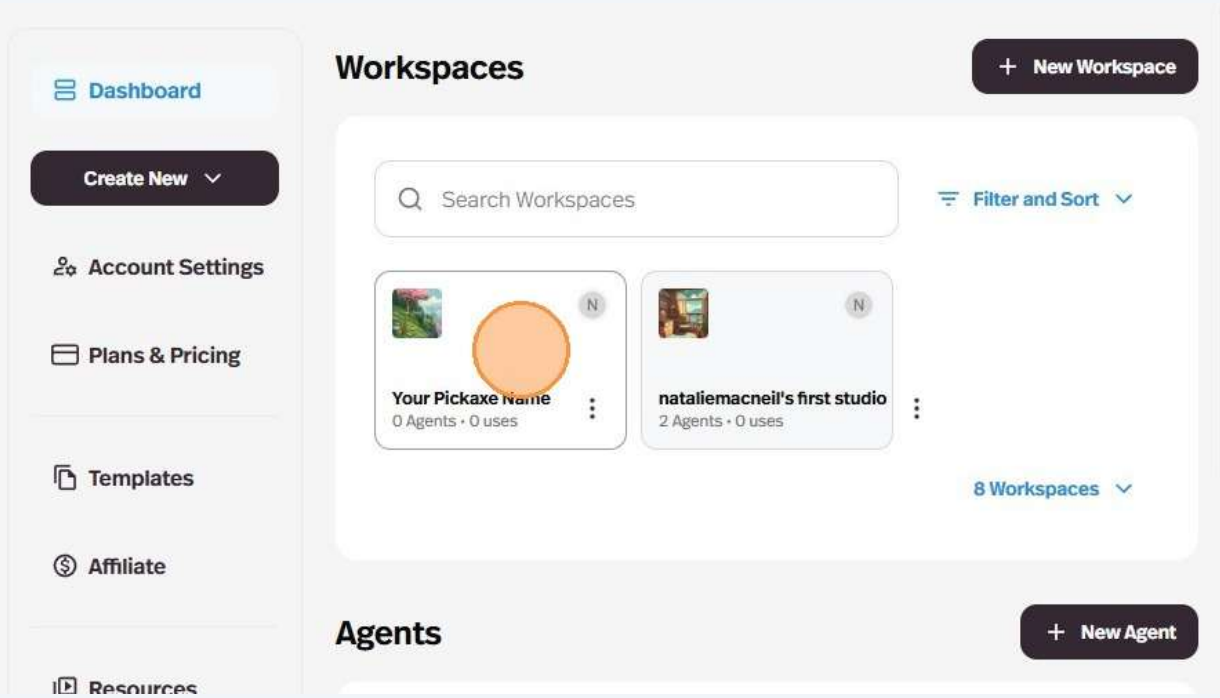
Dashboard

Create New

Account Settings

Plans & Pricing

Templates

Affiliate

Resources

Workspaces

+ New Workspace

Search Workspaces

Filter and Sort

N

Your Pickaxe Name
0 Agents • 0 uses

N

nataliemacneil's first studio
2 Agents • 0 uses

8 Workspaces

Agents

+ New Agent